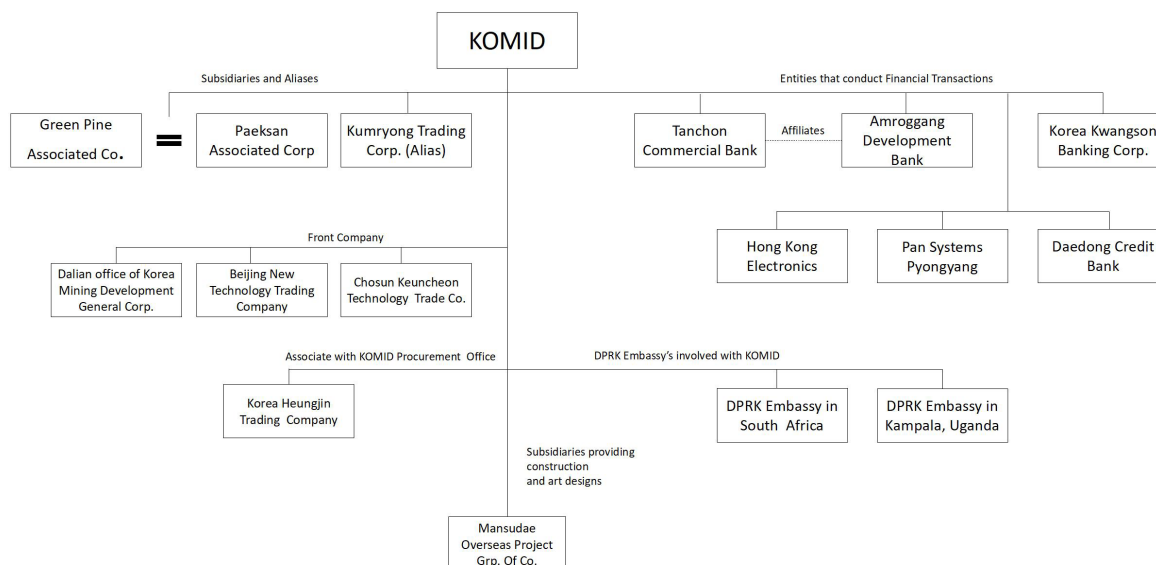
KOMID

Subsidiaries and Aliases

Green Pine Associated Co.

=

Paeksan Associated Corp

Kumryong Trading Corp. (Alias)

Entities that conduct Financial Transactions

Tanchon Commercial Bank

Affiliates

Amroggang Development Bank

Korea Kwangson Banking Corp.

Hong Kong Electronics

Pan Systems Pyongyang

Daedong Credit Bank

Front Company

Dalian office of Korea Mining Development General Corp.

Beijing New Technology Trading Company

Chosun Keuncheon Technology Trade Co.

Associate with KOMID Procurement Office

Korea Heungjin Trading Company

DPRK Embassy's involved with KOMID

DPRK Embassy in South Africa

DPRK Embassy in Kampala, Uganda

Subsidiaries providing construction and art designs

Mansudae Overseas Project Grp. Of Co.